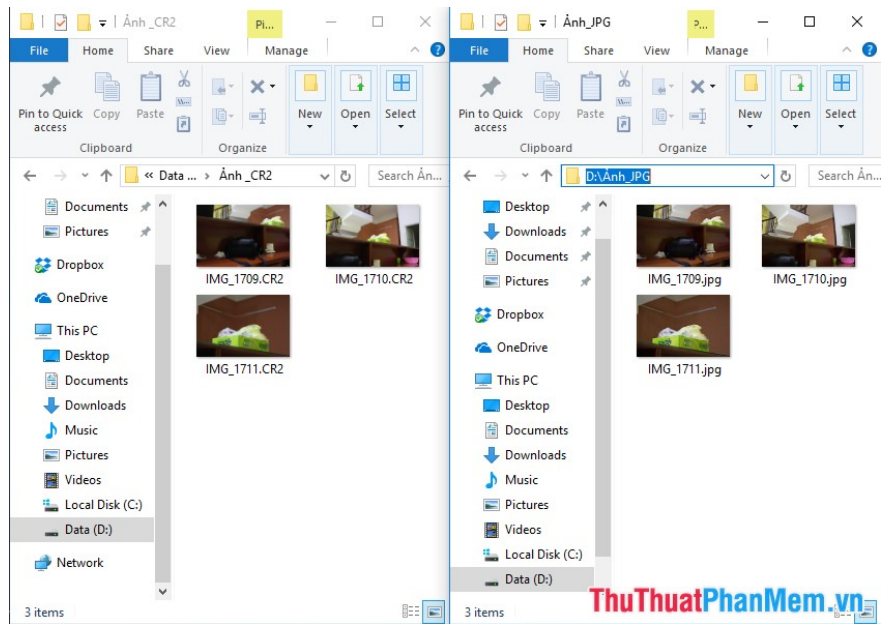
Ảnh _CR2 Pi... File Home Share View Manage

Pin to Quick access Copy Paste Clipboard Organize New Open Select

« Data ... › Ảnh _CR2 Search Ản...

Documents
Pictures
Dropbox
OneDrive
This PC
Desktop
Documents
Downloads
Music
Pictures
Videos
Local Disk (C:)
Data (D:)
Network

IMG_1709.CR2
IMG_1710.CR2
IMG_1711.CR2

3 items

Ảnh_JPG P... File Home Share View Manage

Pin to Quick access Copy Paste Clipboard Organize New Open Select

D:\Ảnh_JPG Search Ản...

Desktop
Downloads
Documents
Pictures
Dropbox
OneDrive
This PC
Desktop
Documents
Downloads
Music
Pictures
Videos
Local Disk (C:)
Data (D:)

IMG_1709.jpg
IMG_1710.jpg
IMG_1711.jpg

3 items

ThuThuatPhanMem.vn